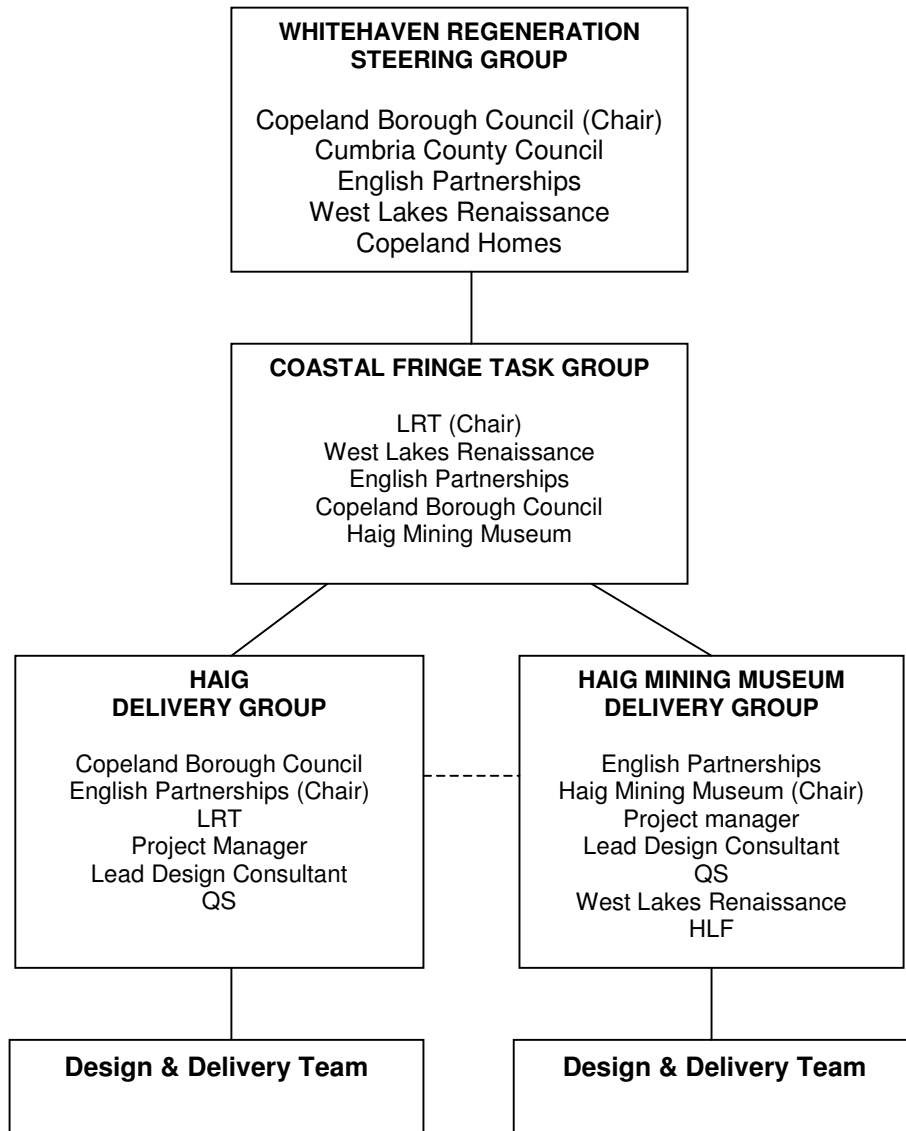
WHITEHAVEN REGENERATION STEERING GROUP

Copeland Borough Council (Chair)
Cumbria County Council
English Partnerships
West Lakes Renaissance
Copeland Homes

COASTAL FRINGE TASK GROUP

LRT (Chair)
West Lakes Renaissance
English Partnerships
Copeland Borough Council
Haig Mining Museum

HAIG
DELIVERY GROUP

Copeland Borough Council
English Partnerships (Chair)
LRT
Project Manager
Lead Design Consultant
QS

HAIG MINING MUSEUM
DELIVERY GROUP

English Partnerships
Haig Mining Museum (Chair)
Project manager
Lead Design Consultant
QS
West Lakes Renaissance
HLF

Design & Delivery Team

Design & Delivery Team